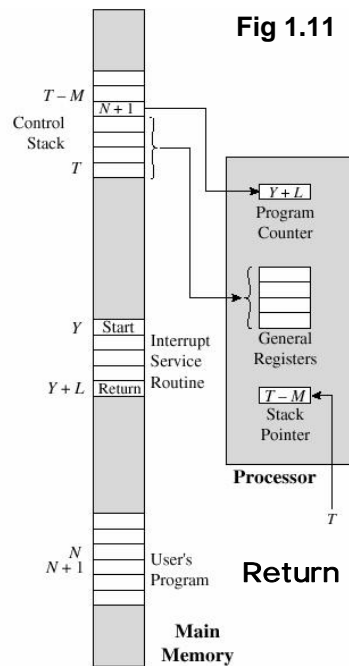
Fig 1.11

$T-M$

$N+1$

Control Stack

$T$

$Y+L$

Program Counter

General Registers

$T-M$

Stack Pointer

Processor

$T$

$Y$ Start

Interrupt Service Routine

$Y+L$ Return

$N$
$N+1$

User's Program

Return

Main Memory